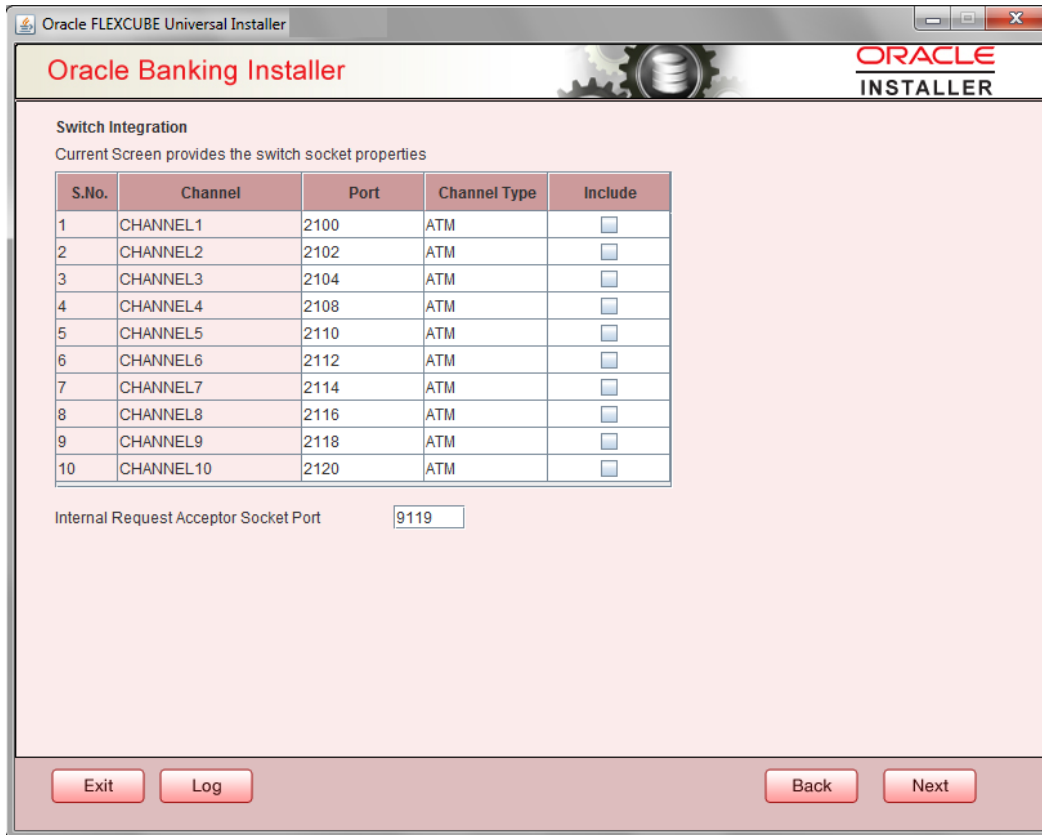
Oracle FLEXCUBE Universal Installer

Oracle Banking Installer

ORACLE
INSTALLER

Switch Integration

Current Screen provides the switch socket properties

| S.No. | Channel | Port | Channel Type | Include |
|---|---|---|---|---|
| 1 | CHANNEL1 | 2100 | ATM | |
| 2 | CHANNEL2 | 2102 | ATM | |
| 3 | CHANNEL3 | 2104 | ATM | |
| 4 | CHANNEL4 | 2108 | ATM | |
| 5 | CHANNEL5 | 2110 | ATM | |
| 6 | CHANNEL6 | 2112 | ATM | |
| 7 | CHANNEL7 | 2114 | ATM | |
| 8 | CHANNEL8 | 2116 | ATM | |
| 9 | CHANNEL9 | 2118 | ATM | |
| 10 | CHANNEL10 | 2120 | ATM | |

Internal Request Acceptor Socket Port 9119

Exit Log Back Next